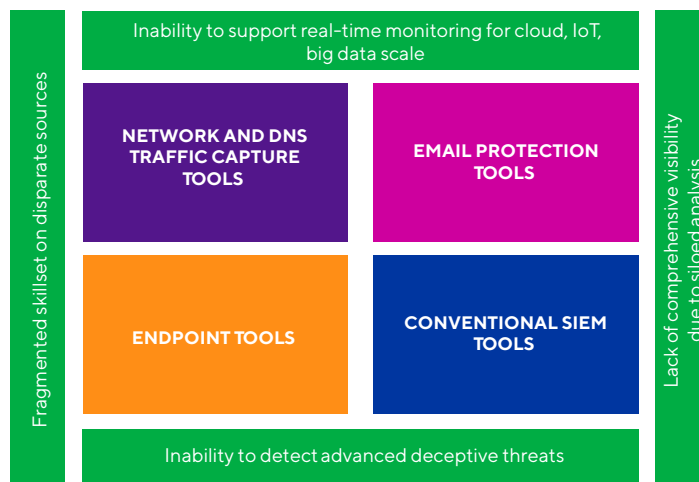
Inability to support real-time monitoring for cloud, IoT, big data scale

Fragmented skillset on disparate sources

NETWORK AND DNS TRAFFIC CAPTURE TOOLS

EMAIL PROTECTION TOOLS

ENDPOINT TOOLS

CONVENTIONAL SIEM TOOLS

Lack of comprehensive visibility due to siloed analysis

Inability to detect advanced deceptive threats